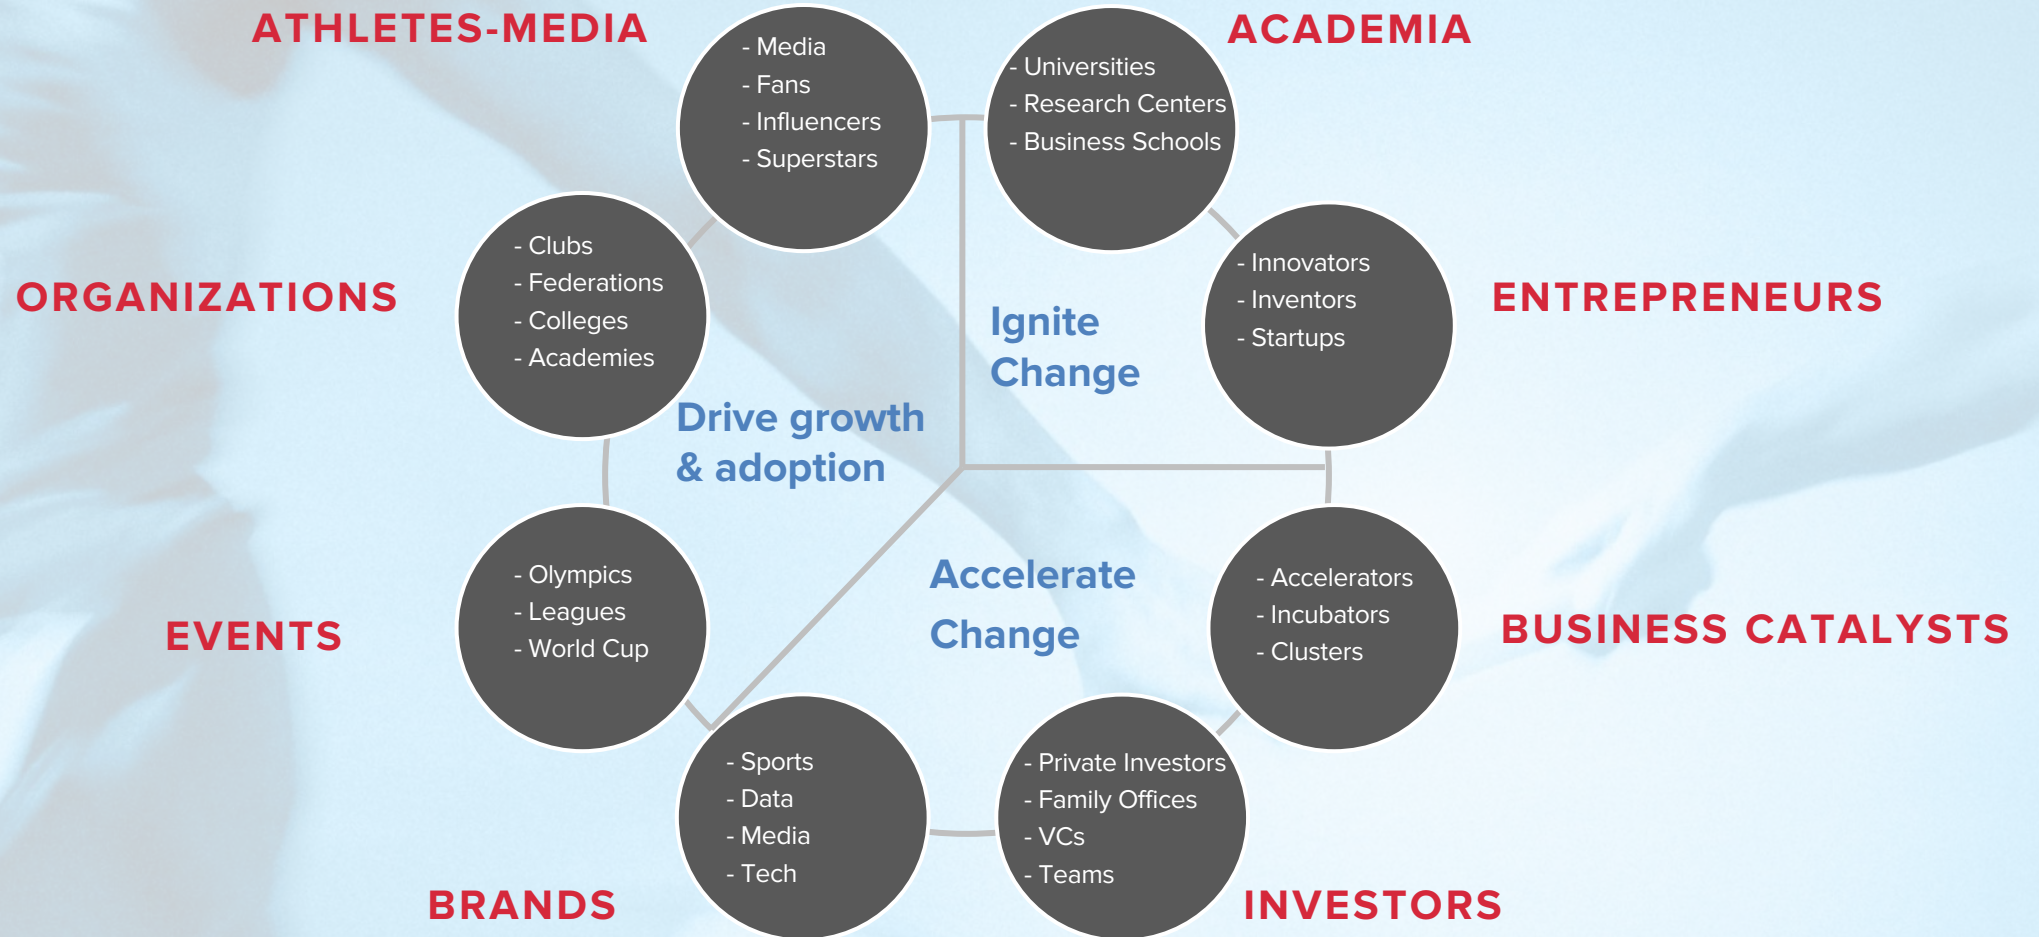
ATHLETES-MEDIA

- Media
- Fans
- Influencers
- Superstars

- Universities
- Research Centers
- Business Schools

ACADEMIA

ORGANIZATIONS

- Clubs
- Federations
- Colleges
- Academies

Ignite Change

- Innovators
- Inventors
- Startups

ENTREPRENEURS

Drive growth & adoption

EVENTS

- Olympics
- Leagues
- World Cup

Accelerate Change

- Accelerators
- Incubators
- Clusters

BUSINESS CATALYSTS

- Sports
- Data
- Media
- Tech

- Private Investors
- Family Offices
- VCs
- Teams

BRANDS

INVESTORS